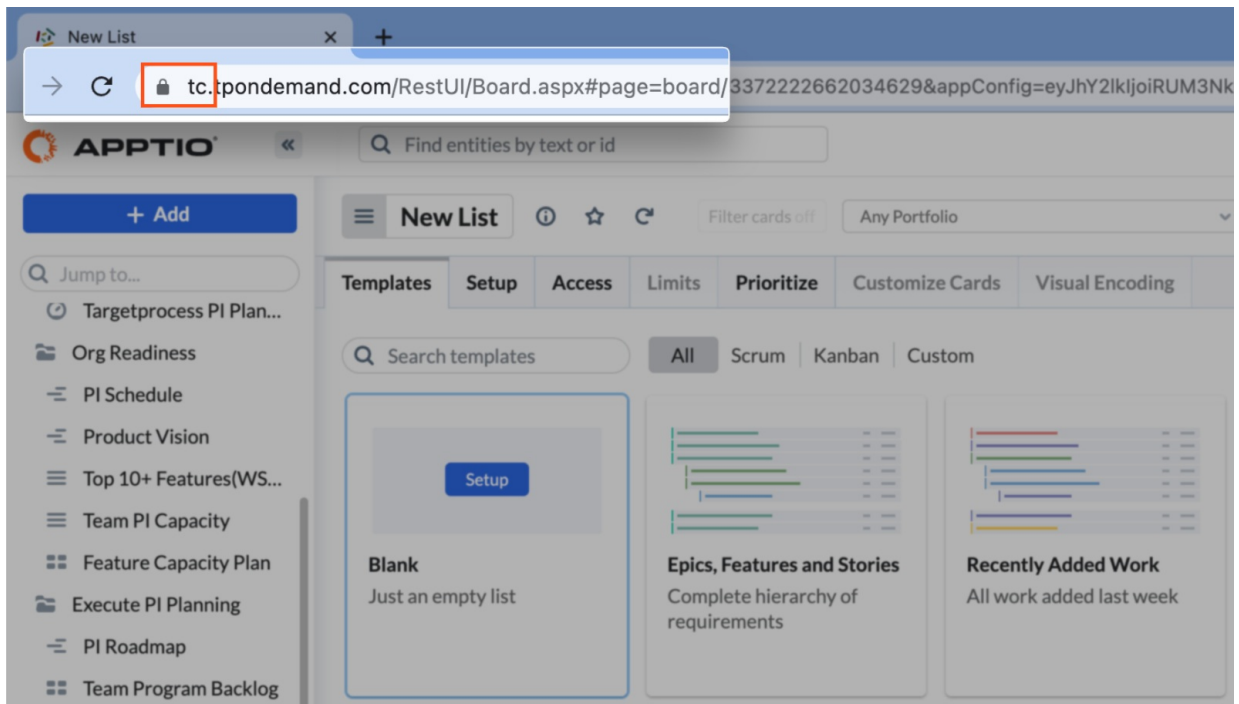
New List
+
tc.tpondemand.com/RestUI/Board.aspx#page=board/3372222662034629&appConfig=eyJhY2lkIjoiRUM3Nk

APPTIO
«
Find entities by text or id
+ Add
Jump to...
Targetprocess PI Plan...
Org Readiness
PI Schedule
Product Vision
Top 10+ Features(WS...
Team PI Capacity
Feature Capacity Plan
Execute PI Planning
PI Roadmap
Team Program Backlog

New List
Filter cards off
Any Portfolio

| Templates | Setup | Access | Limits | Prioritize | Customize Cards | Visual Encoding |
|---|---|---|---|---|---|---|

Search templates
All | Scrum | Kanban | Custom

Setup
Blank
Just an empty list

Epics, Features and Stories
Complete hierarchy of requirements

Recently Added Work
All work added last week